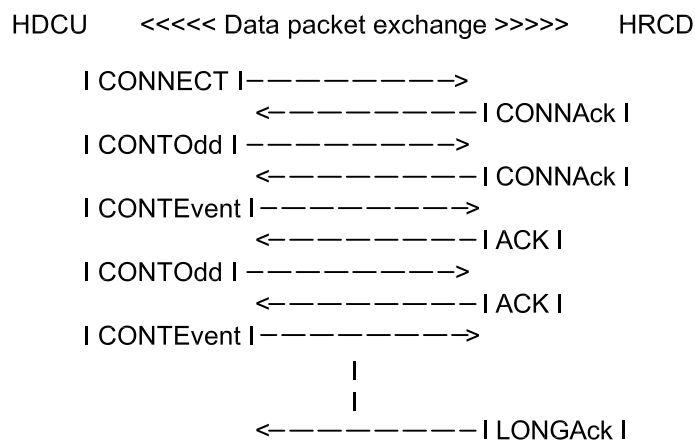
HDCU <<<<< Data packet exchange >>>>> HRCD

I CONNECT I—————————>
<—————————I CONNAck I
I CONTOdd I—————————>
<—————————I CONNAck I
I CONTEvent I—————————>
<—————————I ACK I
I CONTOdd I—————————>
<—————————I ACK I
I CONTEvent I—————————>
I
I
<—————————I LONGAck I